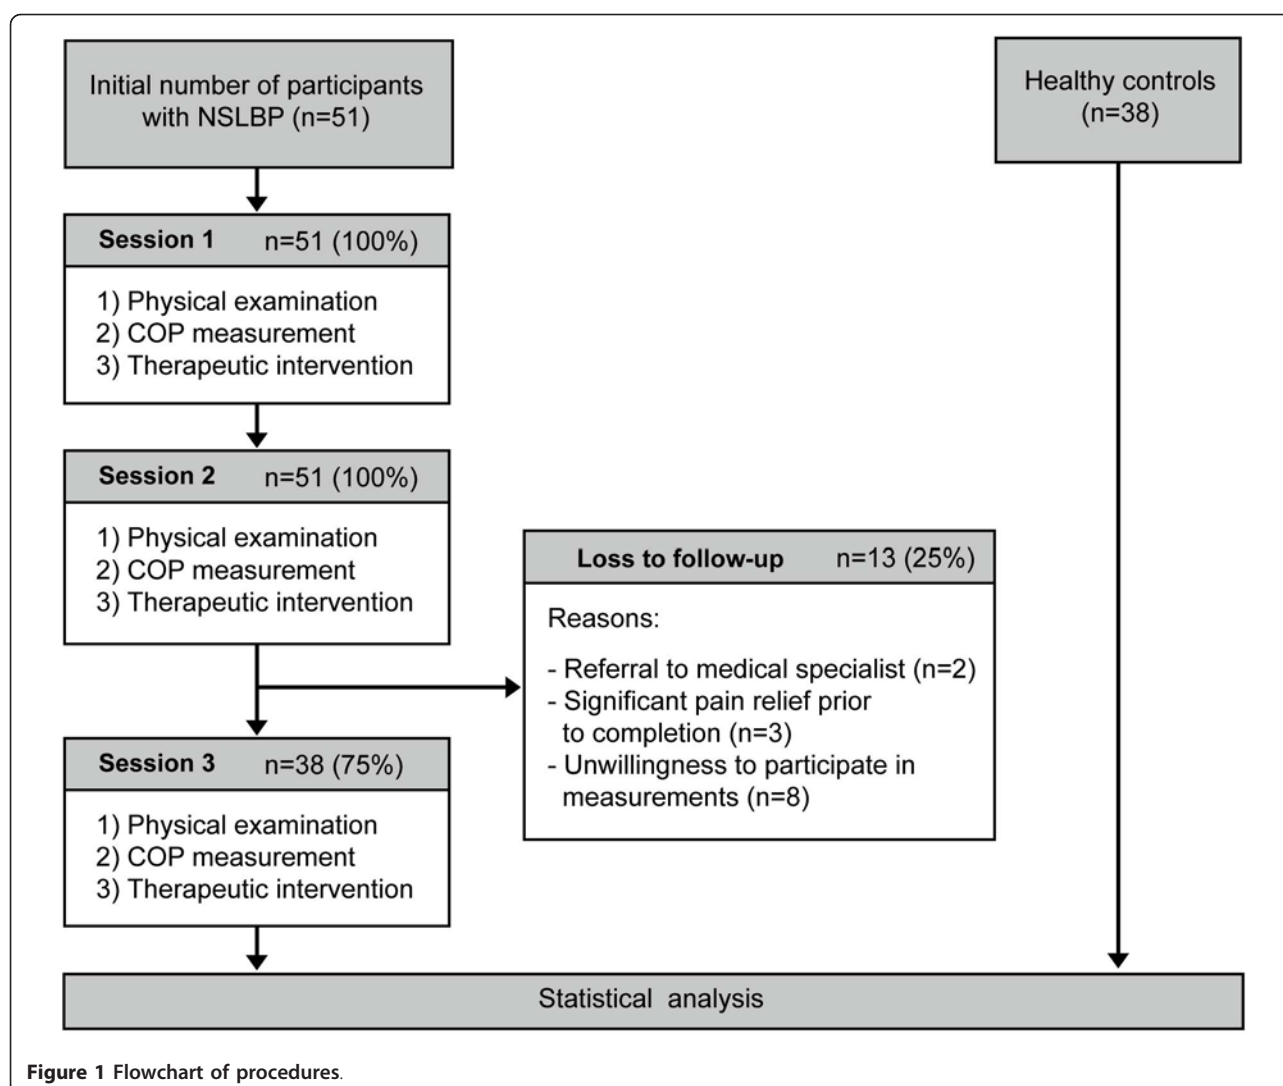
Initial number of participants with NSLBP (n=51)

Healthy controls (n=38)

Session 1 n=51 (100%)

1) Physical examination
2) COP measurement
3) Therapeutic intervention

Session 2 n=51 (100%)

1) Physical examination
2) COP measurement
3) Therapeutic intervention

Loss to follow-up n=13 (25%)

Reasons:

- Referral to medical specialist (n=2)
- Significant pain relief prior to completion (n=3)
- Unwillingness to participate in measurements (n=8)

Session 3 n=38 (75%)

1) Physical examination
2) COP measurement
3) Therapeutic intervention

Statistical analysis

Figure 1 Flowchart of procedures.